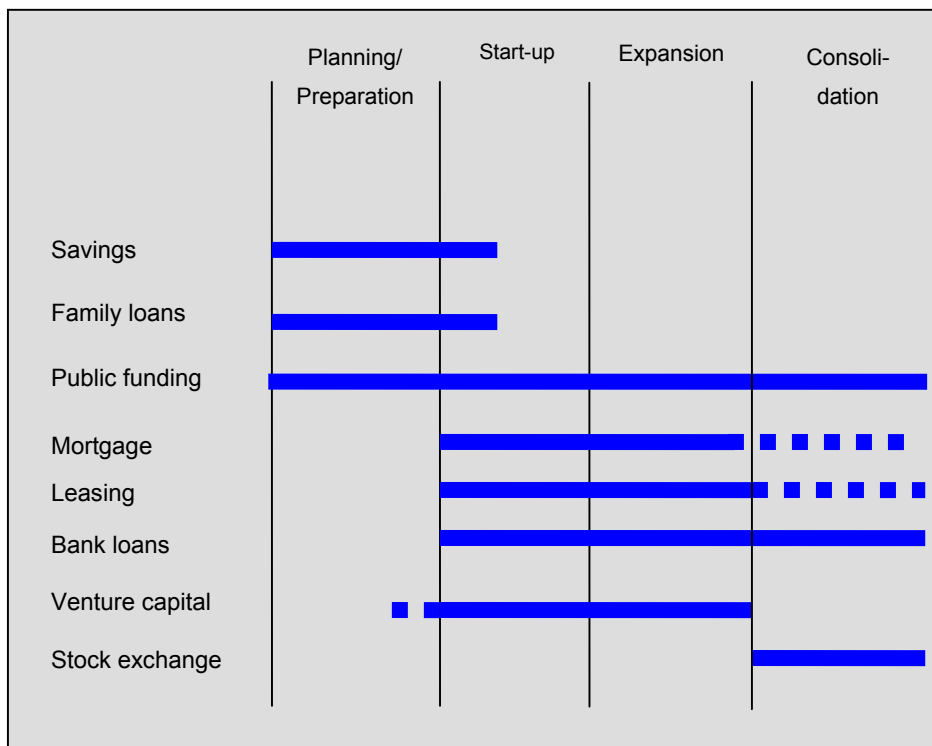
| | Planning/ Preparation | Start-up | Expansion | Consolidation |
|---|---|---|---|---|
| Savings | | | | |
| Family loans | | | | |
| Public funding | | | | |
| Mortgage | | | | |
| Leasing | | | | |
| Bank loans | | | | |
| Venture capital | | | | |
| Stock exchange | | | | |